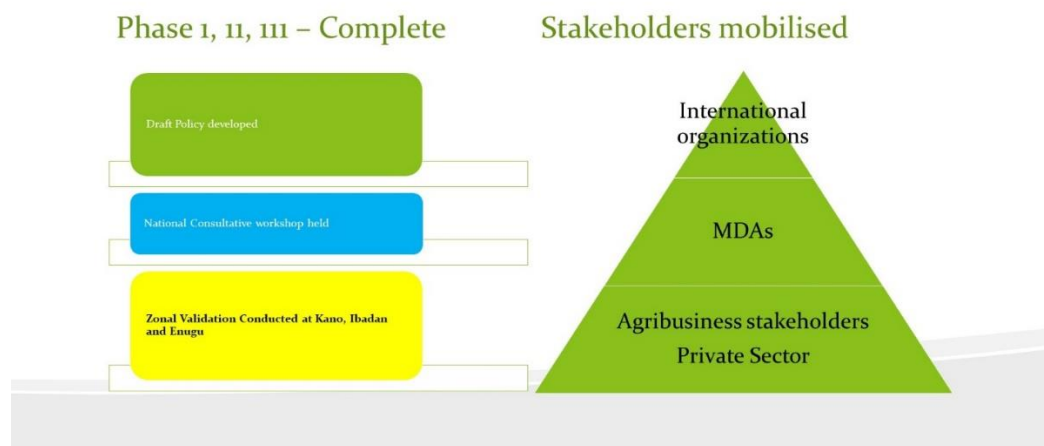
Phase 1, 11, 111 – Complete

Draft Policy developed

National Consultative workshop held

Zonal Validation Conducted at Kano, Ibadan and Enugu

Stakeholders mobilised

International organizations

MDAs

Agribusiness stakeholders
Private Sector